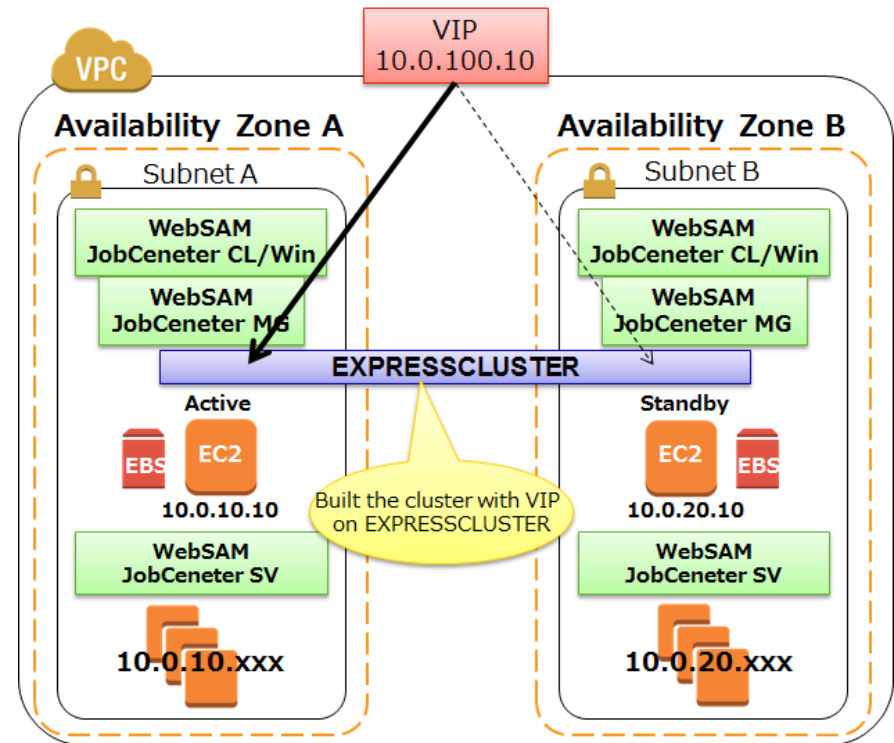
VIP
10.0.100.10

VPC

Availability Zone A

Subnet A

WebSAM
JobCeneter CL/Win

WebSAM
JobCeneter MG

EXPRESSCLUSTER

Active

EBS

EC2

10.0.10.10

WebSAM
JobCeneter SV

10.0.10.xxx

Built the cluster with VIP on EXPRESSCLUSTER

Availability Zone B

Subnet B

WebSAM
JobCeneter CL/Win

WebSAM
JobCeneter MG

Standby

EC2

EBS

10.0.20.10

WebSAM
JobCeneter SV

10.0.20.xxx